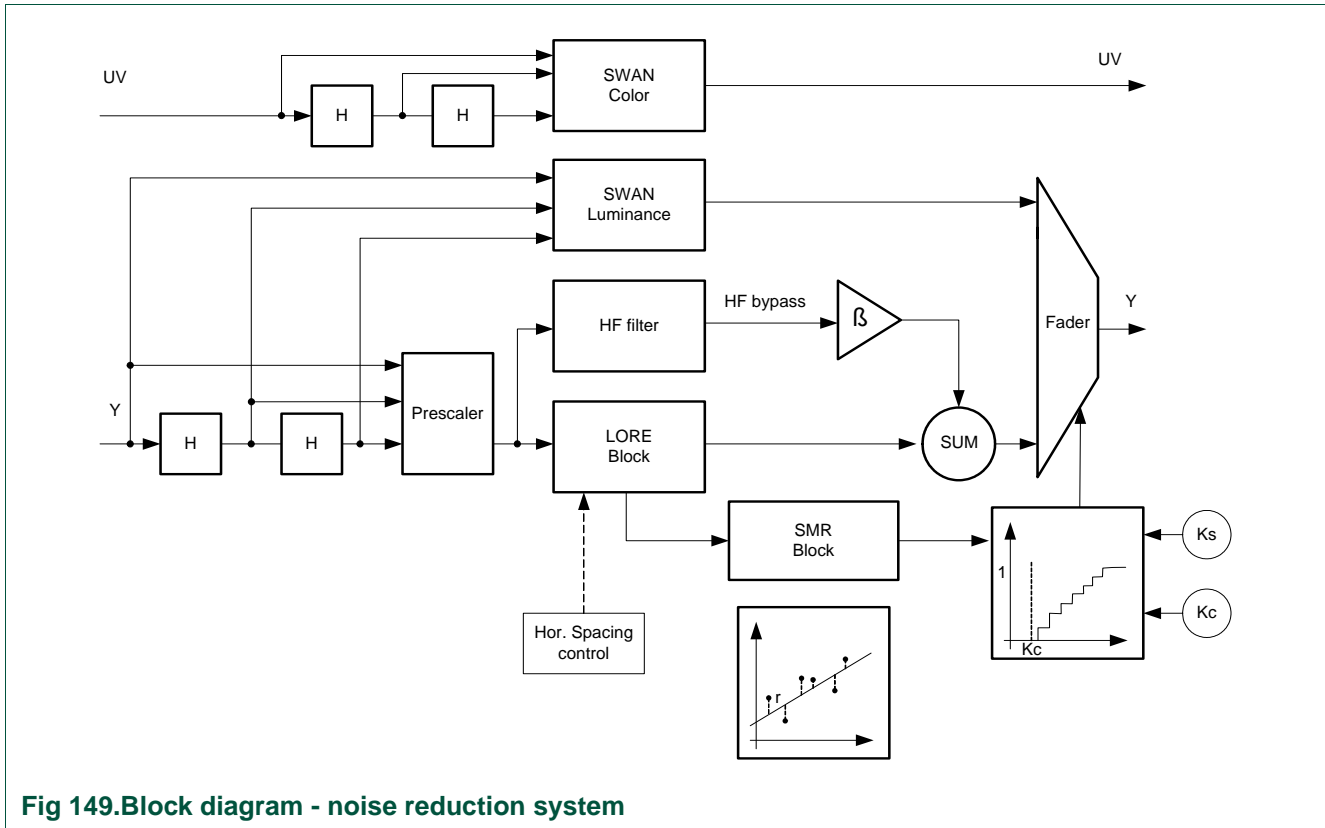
UV

H

H

SWAN
Color

UV

SWAN
Luminance

HF filter

HF bypass

ß

Y

Fader

Y

H

H

Prescaler

LORE
Block

SUM

SMR
Block

Ks

1

Kc

Kc

Hor. Spacing
control

r

Fig 149.Block diagram - noise reduction system